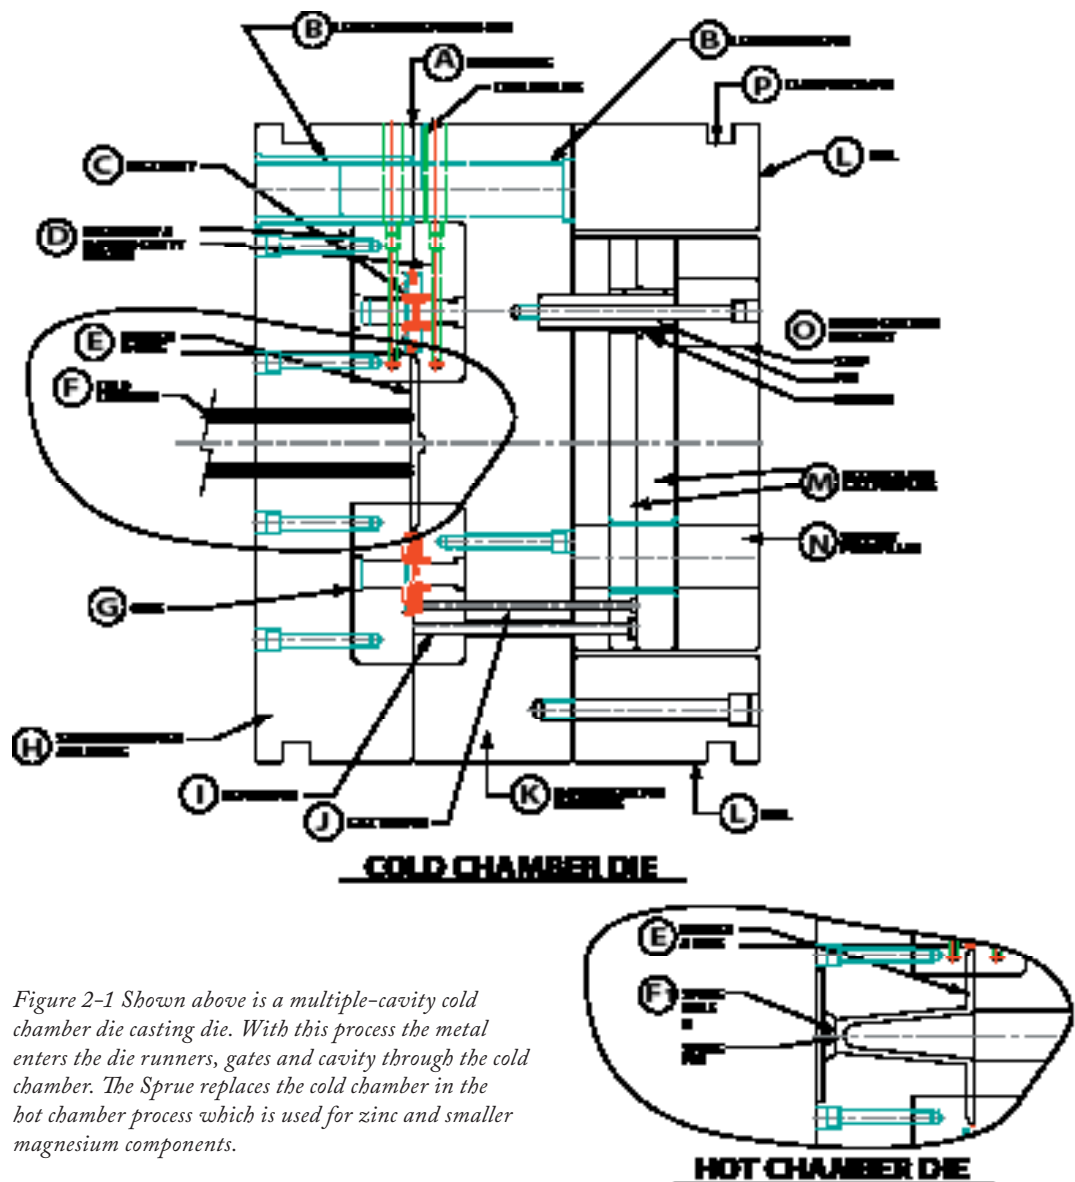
B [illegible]

A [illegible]

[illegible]

B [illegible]

P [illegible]

C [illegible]

L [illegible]

D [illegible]

O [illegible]

E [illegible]

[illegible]

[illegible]

F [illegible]

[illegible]

M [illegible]

N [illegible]

G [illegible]

H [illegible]

I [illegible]

J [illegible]

K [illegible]

L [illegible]

COLD CHAMBER DIE

E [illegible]

F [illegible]

Figure 2-1 Shown above is a multiple-cavity cold chamber die casting die. With this process the metal enters the die runners, gates and cavity through the cold chamber. The Sprue replaces the cold chamber in the hot chamber process which is used for zinc and smaller magnesium components.

HOT CHAMBER DIE